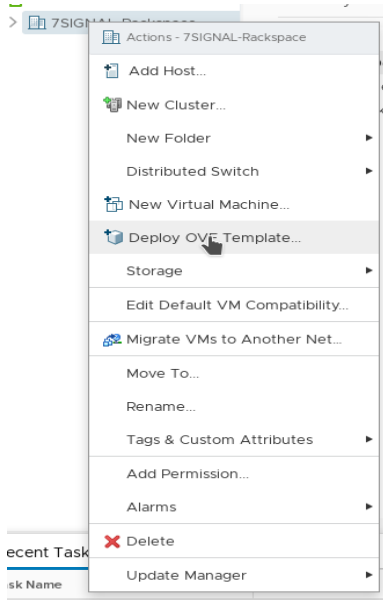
7SIGNAL-Rackspace

Actions - 7SIGNAL-Rackspace
Add Host...
New Cluster...
New Folder
Distributed Switch
New Virtual Machine...
Deploy OVF Template...
Storage
Edit Default VM Compatibility...
Migrate VMs to Another Net...
Move To...
Rename...
Tags & Custom Attributes
Add Permission...
Alarms
Delete
Update Manager

ecent Task
sk Name